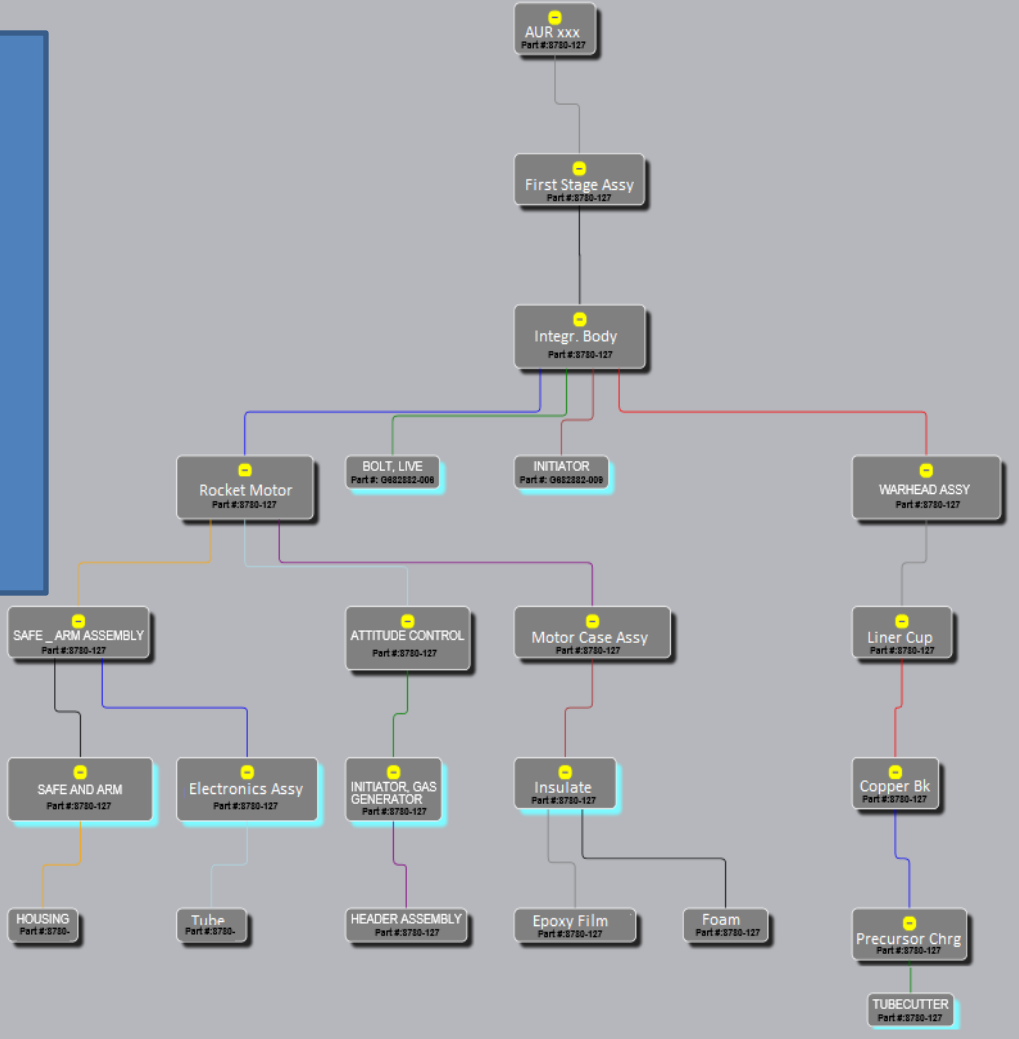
AUR xxx
Part #:8780-127

First Stage Assy
Part #:8780-127

Integr. Body
Part #:8780-127

Rocket Motor
Part #:8780-127

BOLT, LIVE
Part #: G682882-006

INITIATOR
Part #: G682882-009

WARHEAD ASSY
Part #:8780-127

SAFE _ ARM ASSEMBLY
Part #:8780-127

ATTITUDE CONTROL
Part #:8780-127

Motor Case Assy
Part #:8780-127

Liner Cup
Part #:8780-127

SAFE AND ARM
Part #:8780-127

Electronics Assy
Part #:8780-127

INITIATOR, GAS GENERATOR
Part #:8780-127

Insulate
Part #:8780-127

Copper Bk
Part #:8780-127

HOUSING
Part #:8780-

Tube
Part #:8780-

HEADER ASSEMBLY
Part #:8780-127

Epoxy Film
Part #:8780-127

Foam
Part #:8780-127

Precursor Chrg
Part #:8780-127

TUBECUTTER
Part #:8780-127